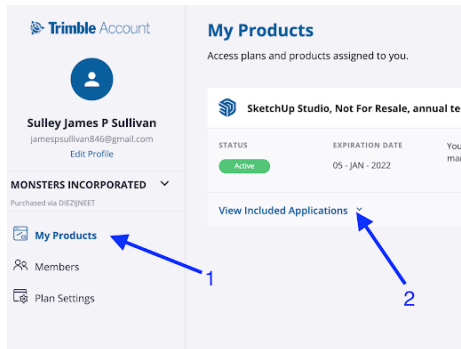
Trimble Account

Sulley James P Sullivan
jamespsullivan846@gmail.com
Edit Profile

MONSTERS INCORPORATED
Purchased via DIEZIJNEET

My Products
Members
Plan Settings

My Products
Access plans and products assigned to you.

SketchUp Studio, Not For Resale, annual te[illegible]

STATUS
Active

EXPIRATION DATE
05 - JAN - 2022

You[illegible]
ma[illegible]

View Included Applications

1

2